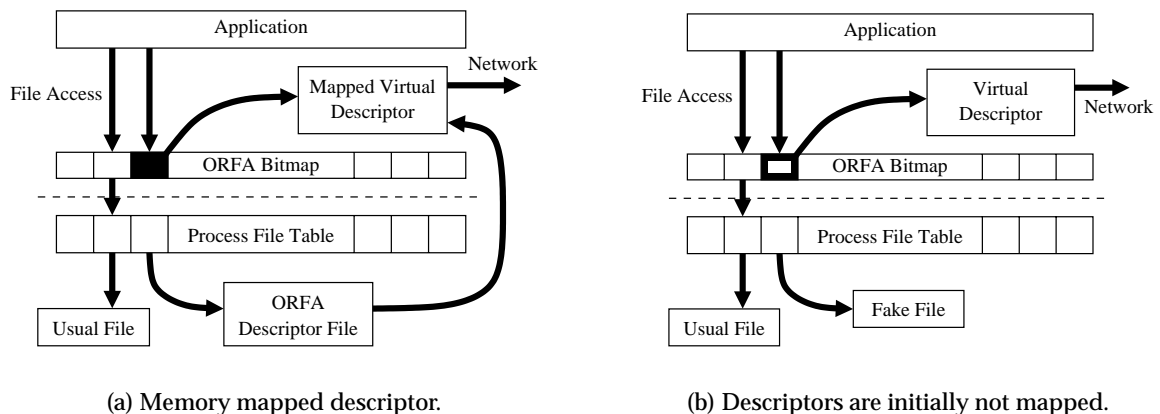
Application

File Access

Mapped Virtual Descriptor

Network

ORFA Bitmap

Process File Table

Usual File

ORFA Descriptor File

(a) Memory mapped descriptor.

Application

File Access

Virtual Descriptor

Network

ORFA Bitmap

Process File Table

Usual File

Fake File

(b) Descriptors are initially not mapped.